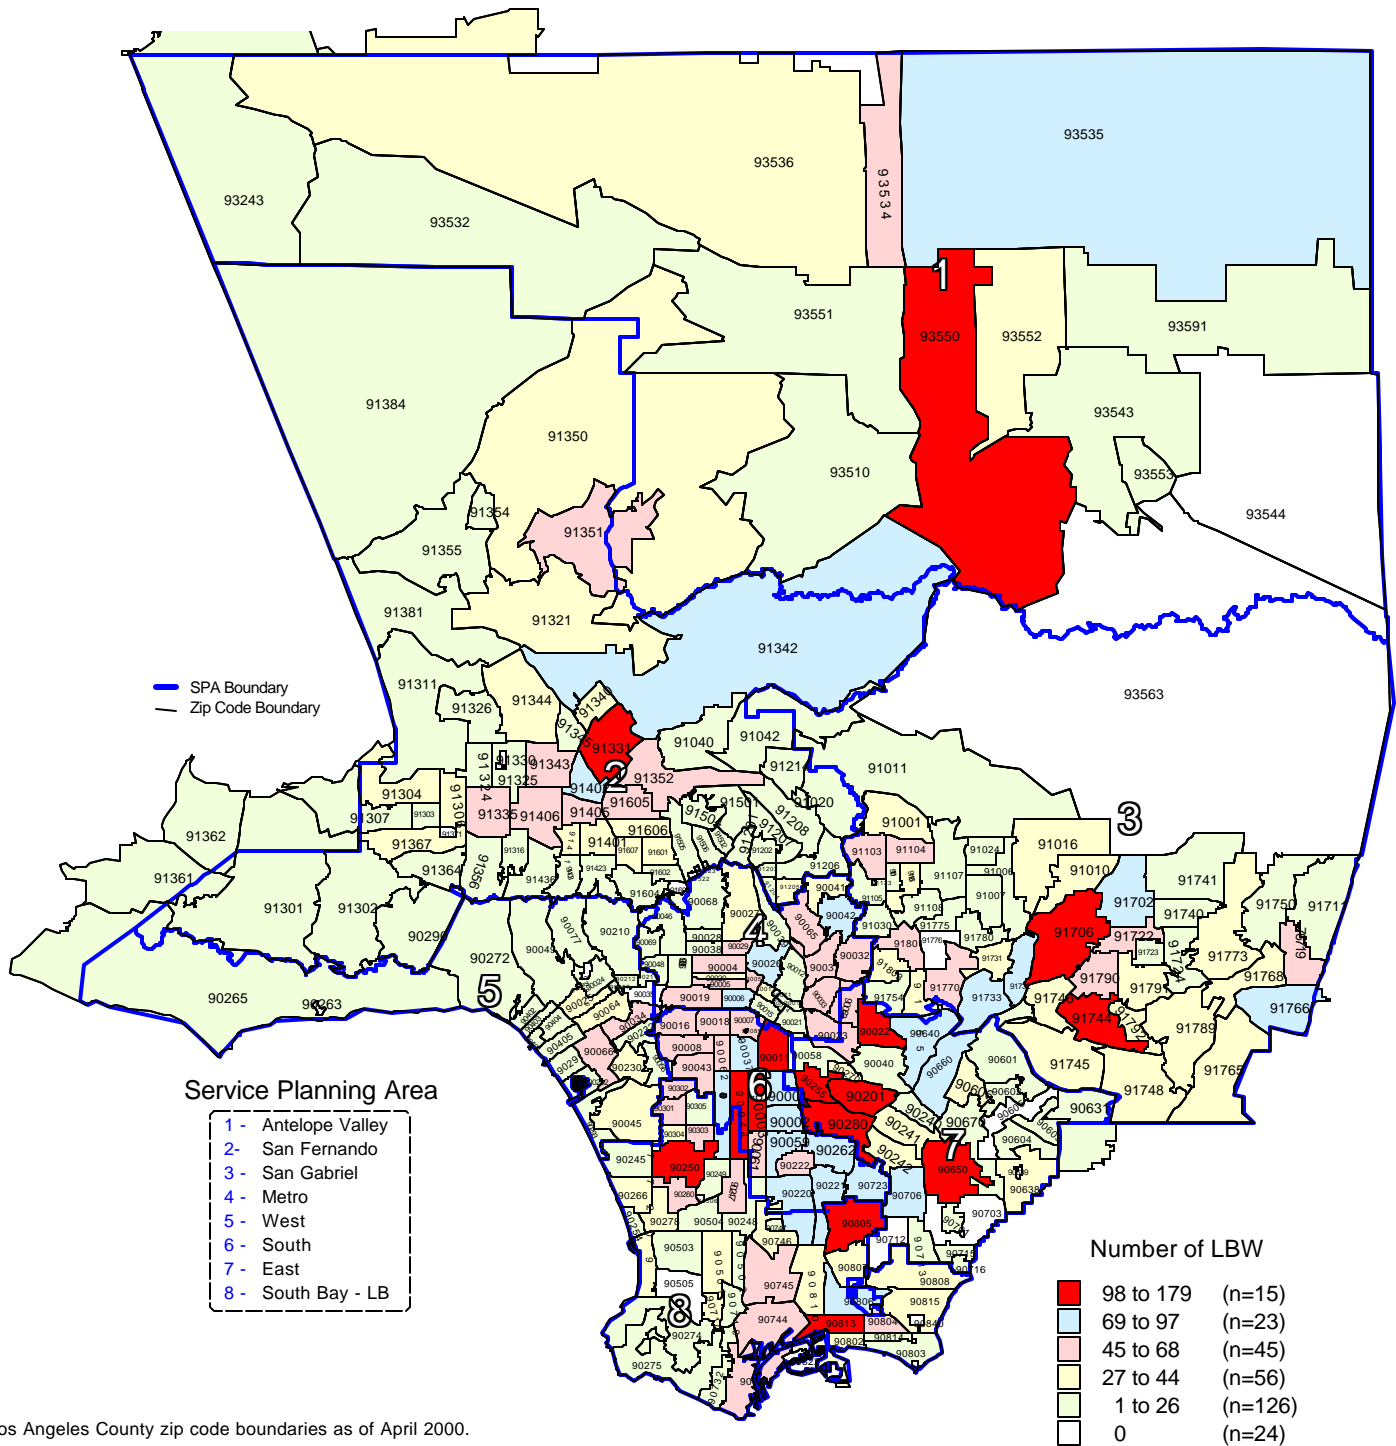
93535
93536
93534
93243
93532
1
93551
93550
93552
93591
93543
93553
93544
91384
91350
93510
91354
91351
91355
91381
91321
91342
93563
SPA Boundary
Zip Code Boundary
91311
91344
91326
91331
91040
91042
91011
2
91352
91304
91335
91406
91605
91606
3
91001
91016
91362
91307
91367
91401
91103
91104
91010
91361
91364
91301
91302
91741
91702
91740
91706
91722
91773
91750
91768
90265
90263
90272
5
91790
91746
91744
91766
91789
91745
91765
91748
90631
90022
90040
90201
90280
90250
90262
90650
90805
4
6
7
8
Service Planning Area
1 - Antelope Valley
2- San Fernando
3 - San Gabriel
4 - Metro
5 - West
6 - South
7 - East
8 - South Bay - LB
Number of LBW
98 to 179 (n=15)
69 to 97 (n=23)
45 to 68 (n=45)
27 to 44 (n=56)
1 to 26 (n=126)
0 (n=24)
os Angeles County zip code boundaries as of April 2000.